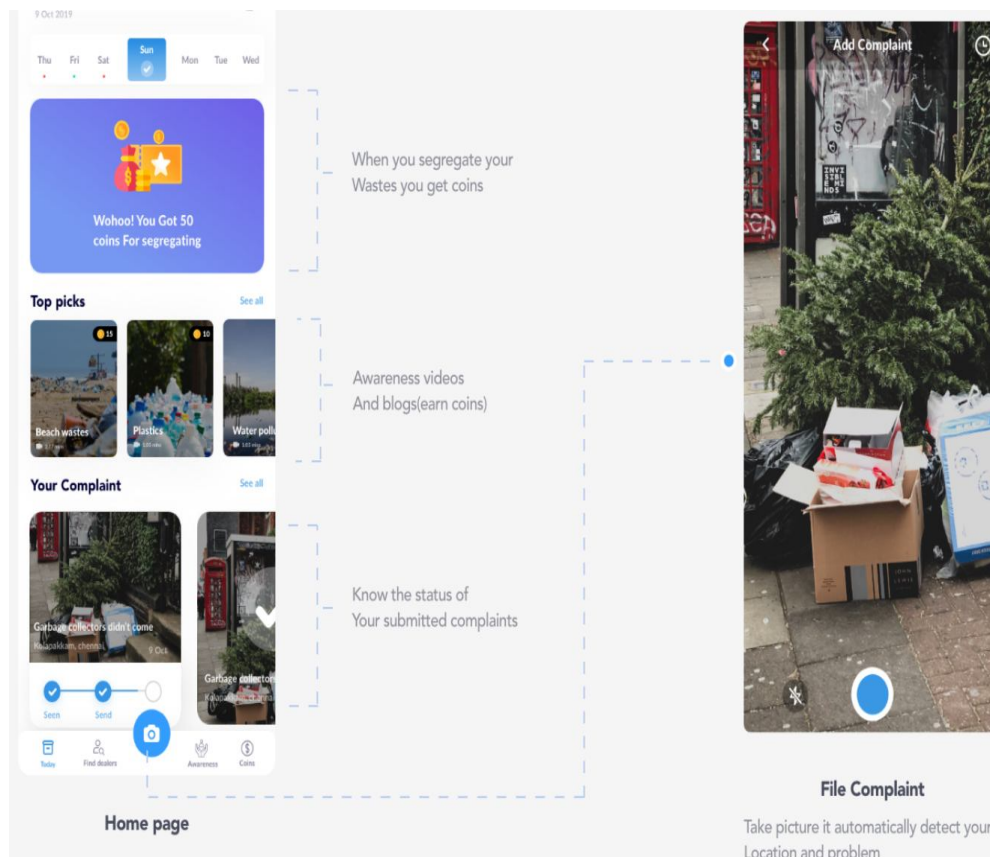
9 Oct 2019

Thu Fri Sat Sun Mon Tue Wed

Wohoo! You Got 50 coins For segregating

Top picks

See all

15

10

Beach wastes

Plastics

Water poll

Your Complaint

See all

Garbage collectors didn't come

Kolapakkam, chennai

9 Oct

Garbage collector

Seen

Send

Today

Find dealers

Awareness

Coins

Home page

When you segregate your Wastes you get coins

Awareness videos And blogs(earn coins)

Know the status of Your submitted complaints

Add Complaint

File Complaint

Take picture it automatically detect your Location and problem